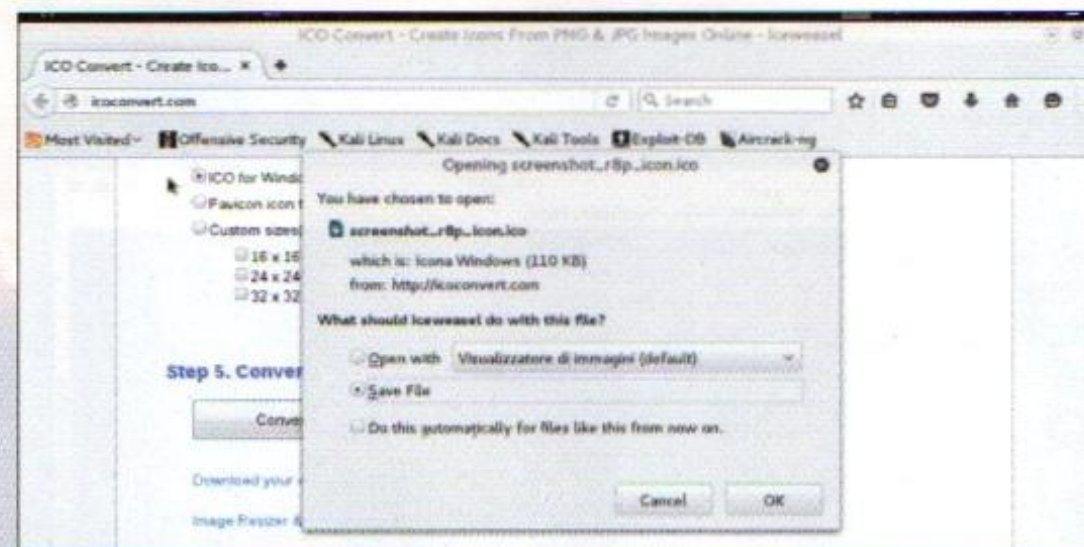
ICO Convert - Create Icons From PNG & JPG Images Online - Iceweasel

ICO Convert - Create Ico... ×

icoconvert.com

Search

Most Visited Offensive Security Kali Linux Kali Docs Kali Tools Exploit-DB Aircrack-ng

ICO for Windo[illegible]
Favicon icon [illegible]
Custom sizes
16 x 16
24 x 24
32 x 32

Step 5. Conver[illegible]

Conve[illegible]

Download your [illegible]

Image Resizer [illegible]

Opening screenshot_r8p_icon.ico

You have chosen to open:

screenshot_r8p_icon.ico

which is: Icona Windows (110 KB)
from: http://icoconvert.com

What should Iceweasel do with this file?

Open with Visualizzatore di immagini (default)

Save File

Do this automatically for files like this from now on.

Cancel OK